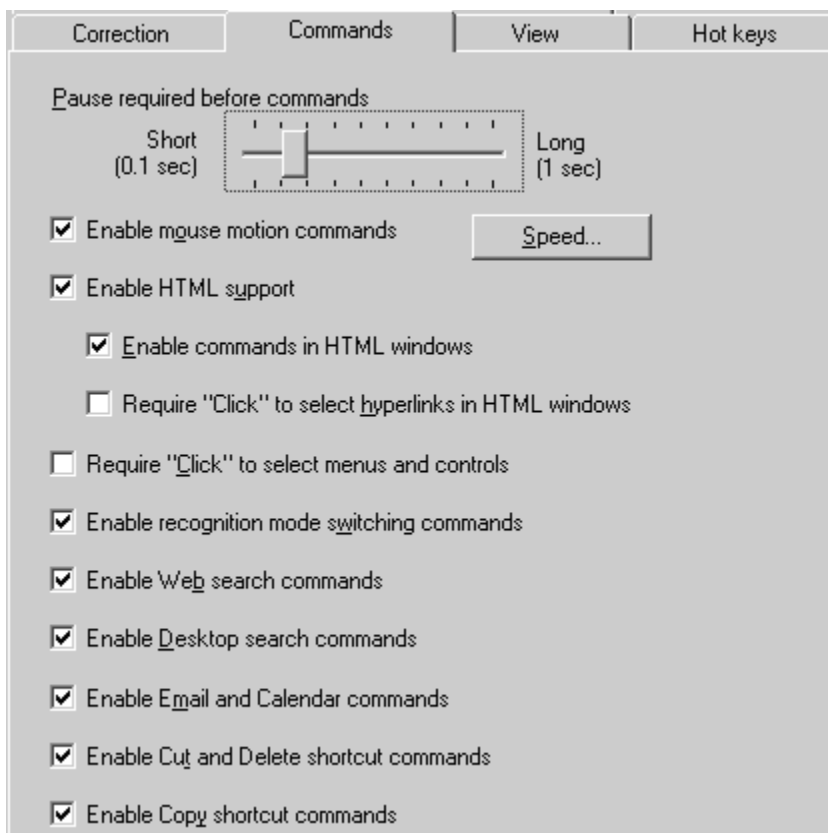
Correction
Commands
View
Hot keys

Pause required before commands

Short (0.1 sec)

Long (1 sec)

Enable mouse motion commands

Speed...

Enable HTML support

Enable commands in HTML windows

Require "Click" to select hyperlinks in HTML windows

Require "Click" to select menus and controls

Enable recognition mode switching commands

Enable Web search commands

Enable Desktop search commands

Enable Email and Calendar commands

Enable Cut and Delete shortcut commands

Enable Copy shortcut commands